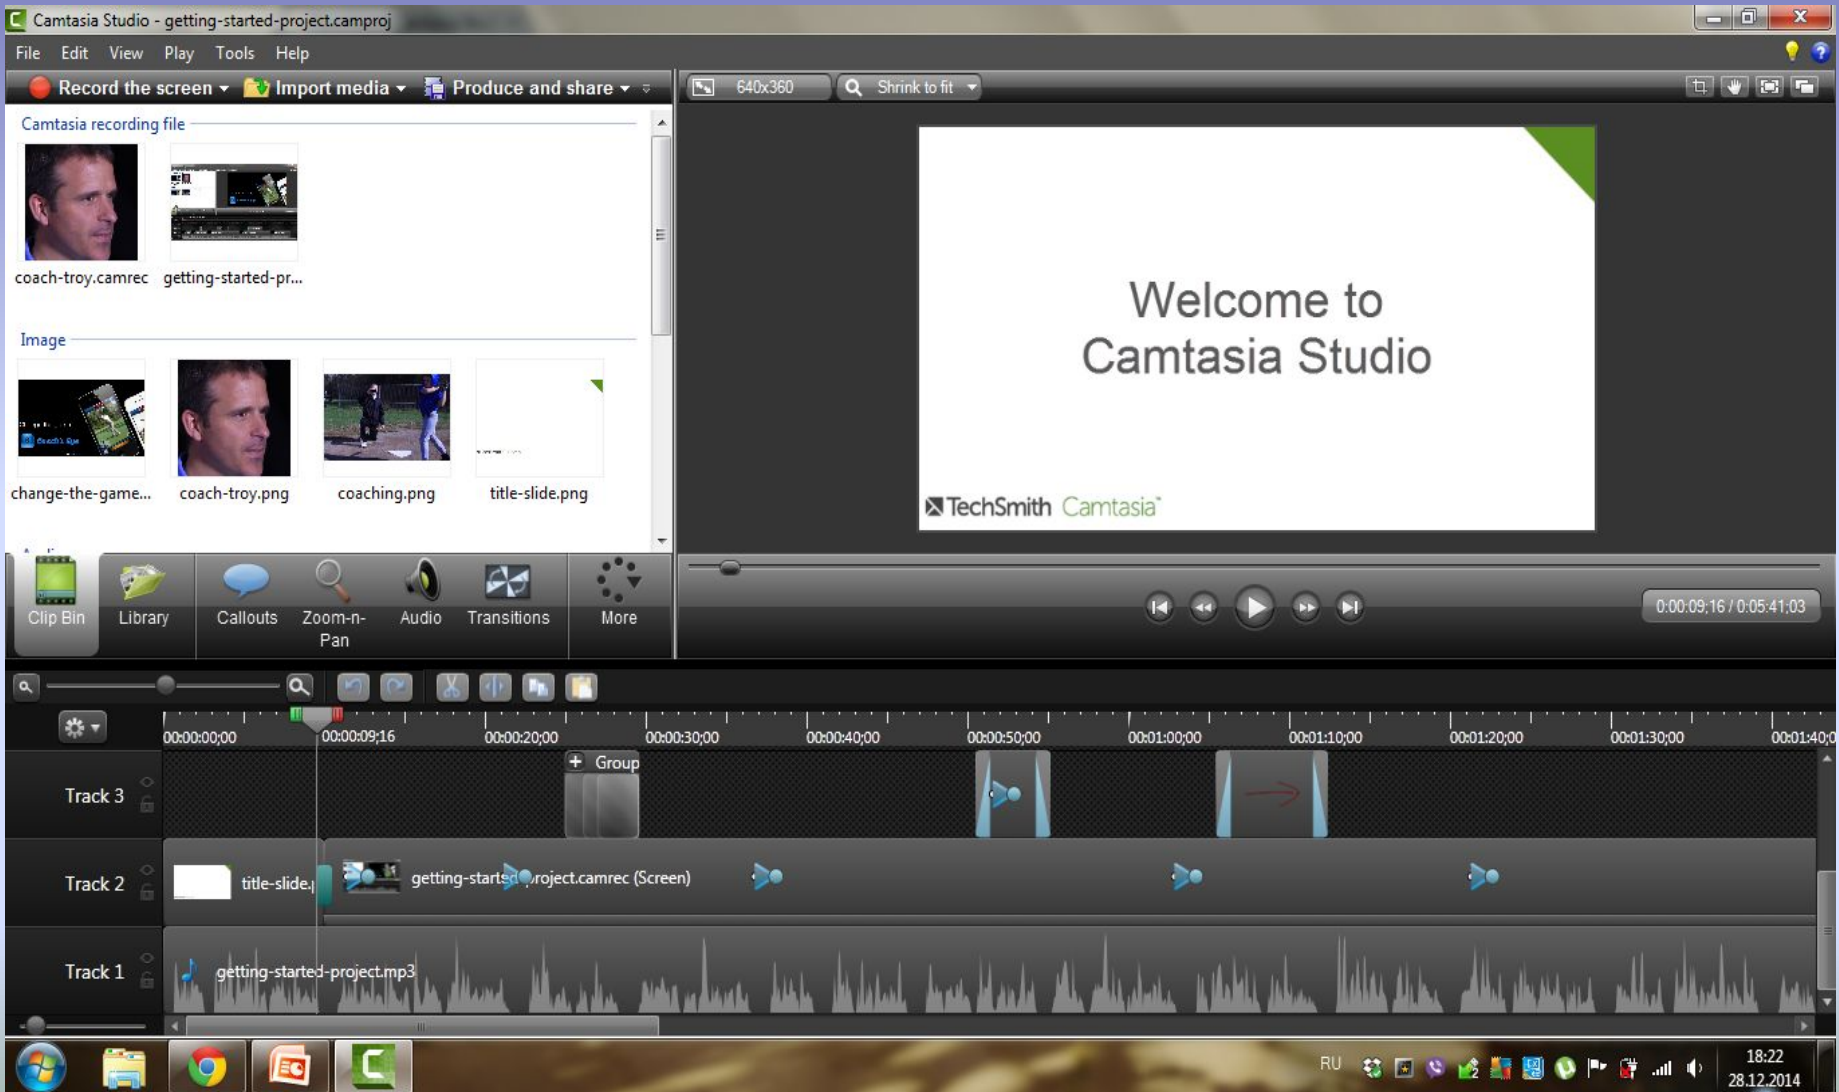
Camtasia Studio - getting-started-project.camproj

File Edit View Play Tools Help

Record the screen Import media Produce and share

640x360 Shrink to fit

Camtasia recording file

coach-troy.camrec getting-started-pr...

Image

change-the-game... coach-troy.png coaching.png title-slide.png

Welcome to Camtasia Studio

TechSmith Camtasia

Clip Bin Library Callouts Zoom-n-Pan Audio Transitions More

0:00:09;16 / 0:05:41;03

00:00:00;00 00:00:09;16 00:00:20;00 00:00:30;00 00:00:40;00 00:00:50;00 00:01:00;00 00:01:10;00 00:01:20;00 00:01:30;00 00:01:40;0

Group

Track 3

Track 2 title-slide. getting-starte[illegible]roject.camrec (Screen)

Track 1 getting-started-project.mp3

RU 18:22 28.12.2014